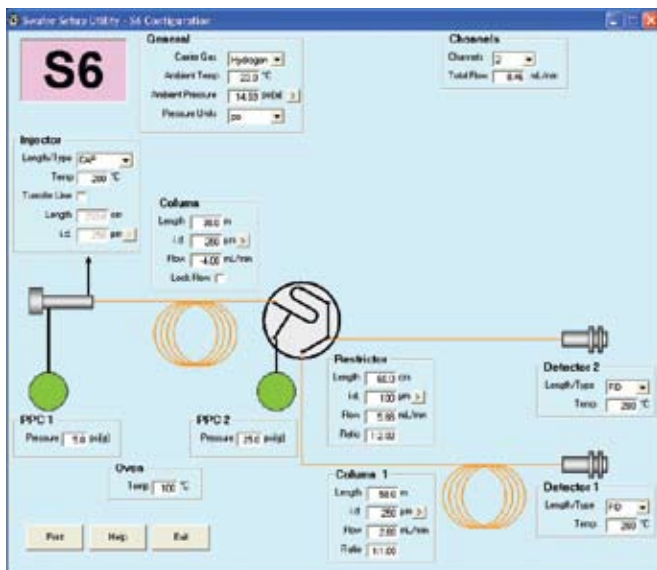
Swafer Setup Utility - S6 Configuration

S6

General
Carrier Gas Hydrogen
Ambient Temp 22.0 °C
Ambient Pressure 14.53 psi(a)
Pressure Units psi

Channels
Channels 2
Total Flow 8.46 mL/min

Injector
Length/Type CAP
Temp 280 °C
Transfer Line
Length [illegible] cm
i.d. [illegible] µm

Column
Length 30.0 m
i.d. 250 µm
Flow 4.00 mL/min
Lock Flow

PPC 1
Pressure 5.0 psi(g)

PPC 2
Pressure 25.0 psi(g)

Restrictor
Length 60.0 cm
i.d. 100 µm
Flow 5.65 mL/min
Ratio 1:2.02

Detector 2
Length/Type FID
Temp 280 °C

Oven
Temp 100 °C

Column 1
Length 50.0 m
i.d. 250 µm
Flow 2.80 mL/min
Ratio 1:1.00

Detector 1
Length/Type FID
Temp 280 °C

Print
Help
Exit